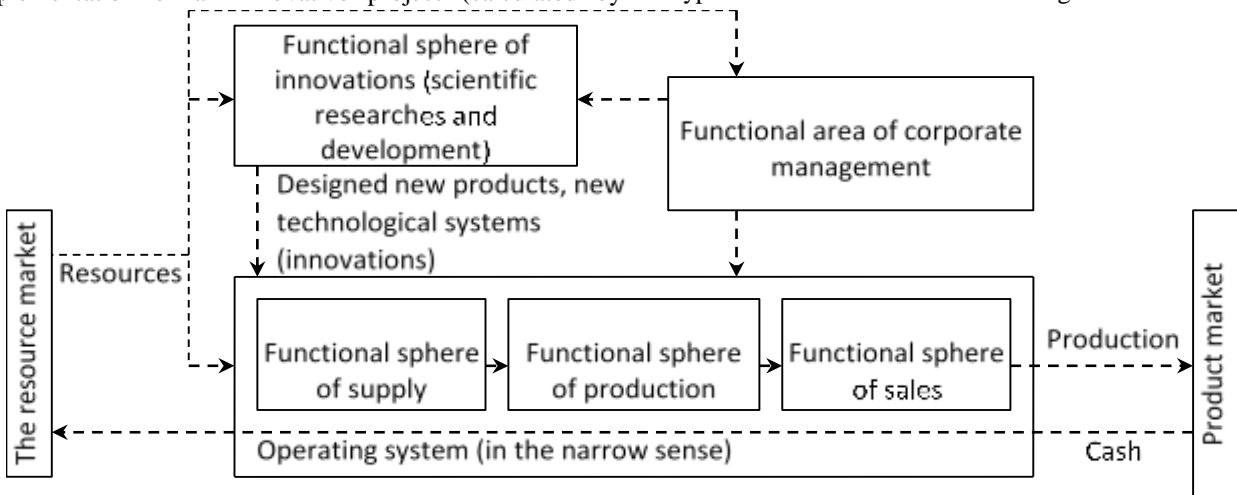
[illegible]

Functional sphere of innovations (scientific researches and development)

Functional area of corporate management

Designed new products, new technological systems (innovations)

The resource market

Resources

Functional sphere of supply

Functional sphere of production

Functional sphere of sales

Production

Product market

Operating system (in the narrow sense)

Cash